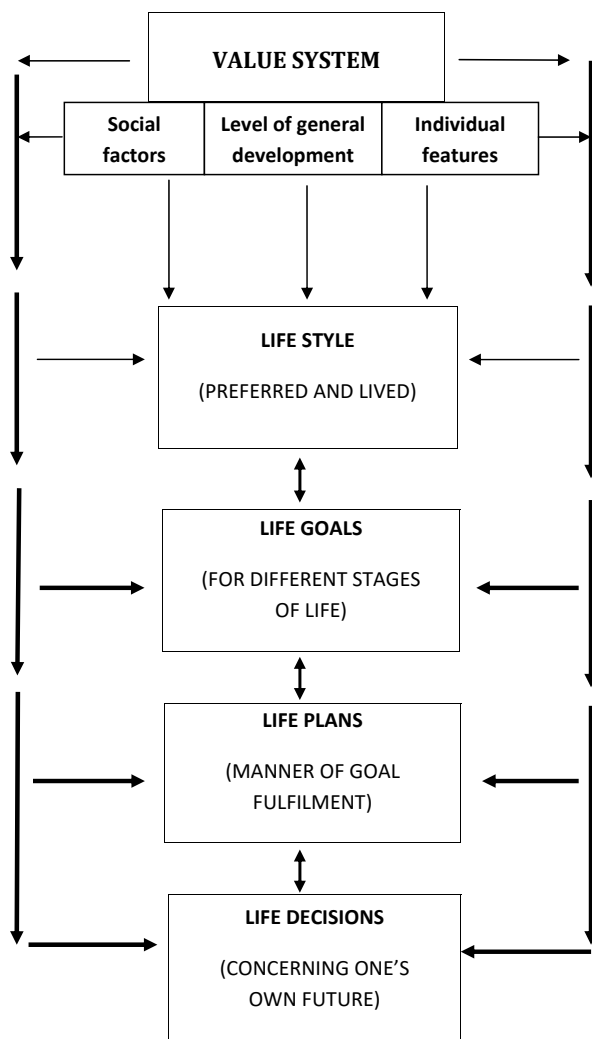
VALUE SYSTEM

Social factors

Level of general development

Individual features

LIFE STYLE

(PREFERRED AND LIVED)

LIFE GOALS

(FOR DIFFERENT STAGES OF LIFE)

LIFE PLANS

(MANNER OF GOAL FULFILMENT)

LIFE DECISIONS

(CONCERNING ONE'S OWN FUTURE)